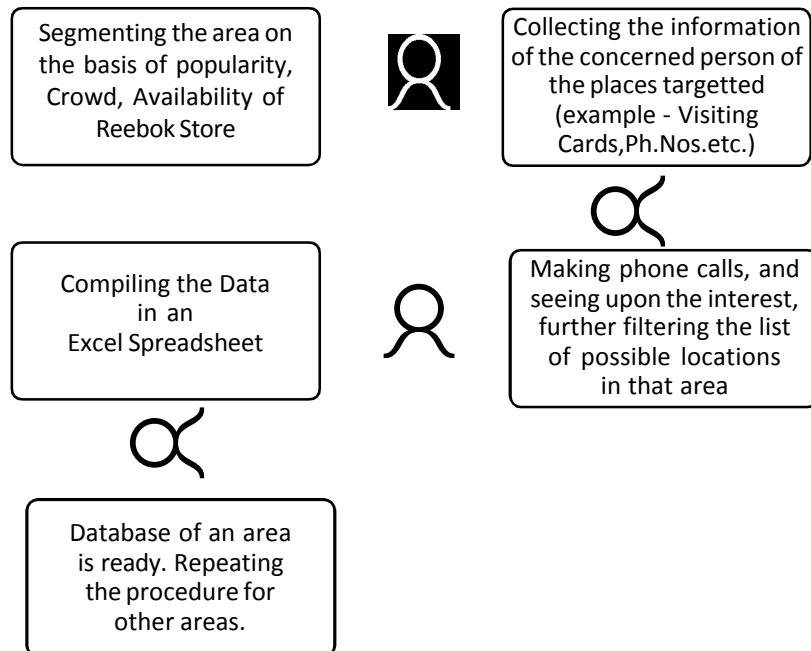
Segmenting the area on the basis of popularity, Crowd, Availability of Reebok Store

Collecting the information of the concerned person of the places targetted (example - Visiting Cards,Ph.Nos.etc.)

Compiling the Data in an Excel Spreadsheet

Making phone calls, and seeing upon the interest, further filtering the list of possible locations in that area

Database of an area is ready. Repeating the procedure for other areas.